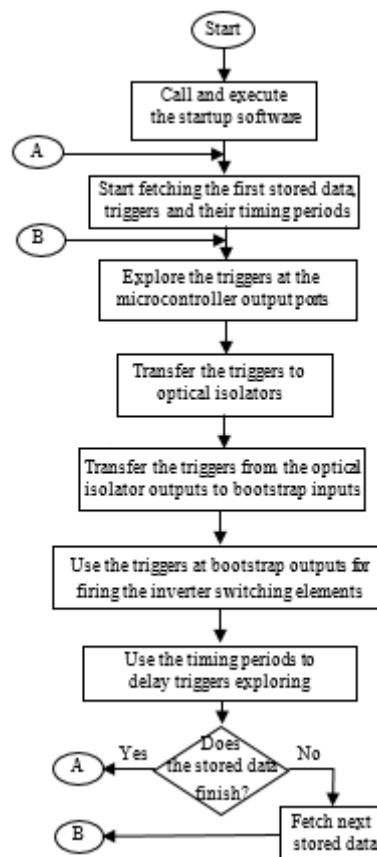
Start

Call and execute the startup software

A

Start fetching the first stored data, triggers and their timing periods

B

Explore the triggers at the microcontroller output ports

Transfer the triggers to optical isolators

Transfer the triggers from the optical isolator outputs to bootstrap inputs

Use the triggers at bootstrap outputs for firing the inverter switching elements

Use the timing periods to delay triggers exploring

Does the stored data finish?

Yes

No

A

B

Fetch next stored data